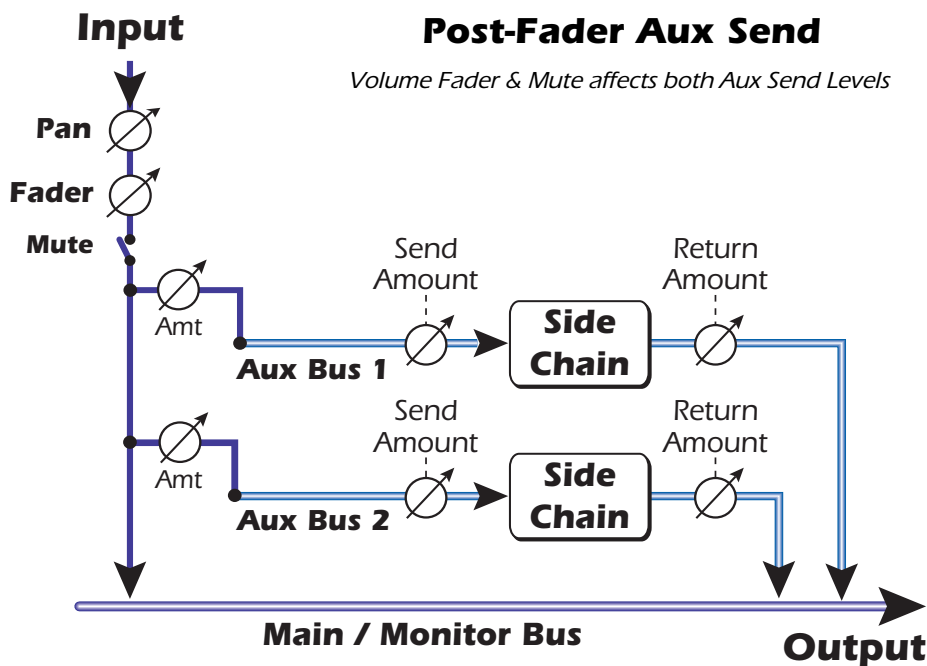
Input

Post-Fader Aux Send

Volume Fader & Mute affects both Aux Send Levels

Pan

Fader

Mute

Amt

Send Amount

Side Chain

Return Amount

Aux Bus 1

Amt

Send Amount

Side Chain

Return Amount

Aux Bus 2

Main / Monitor Bus

Output